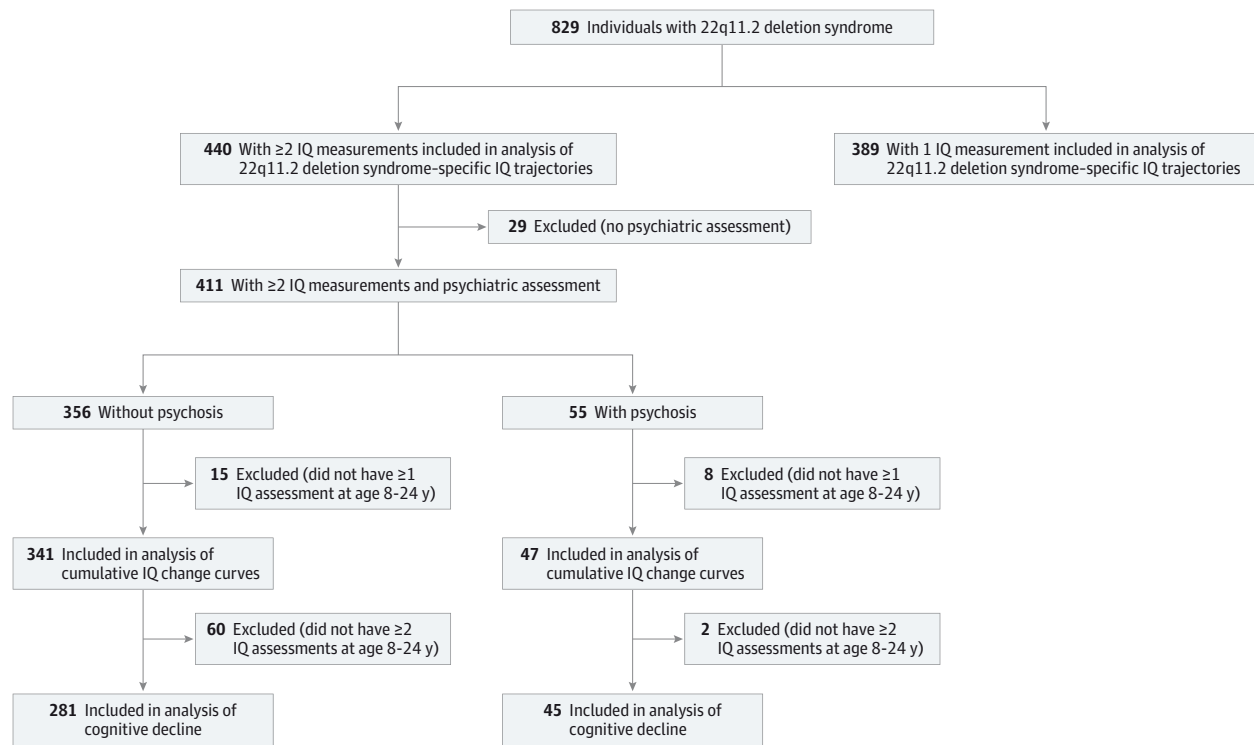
829 Individuals with 22q11.2 deletion syndrome

440 With ≥2 IQ measurements included in analysis of 22q11.2 deletion syndrome–specific IQ trajectories

389 With 1 IQ measurement included in analysis of 22q11.2 deletion syndrome–specific IQ trajectories

29 Excluded (no psychiatric assessment)

411 With ≥2 IQ measurements and psychiatric assessment

356 Without psychosis

15 Excluded (did not have ≥1 IQ assessment at age 8-24 y)

341 Included in analysis of cumulative IQ change curves

60 Excluded (did not have ≥2 IQ assessments at age 8-24 y)

281 Included in analysis of cognitive decline

55 With psychosis

8 Excluded (did not have ≥1 IQ assessment at age 8-24 y)

47 Included in analysis of cumulative IQ change curves

2 Excluded (did not have ≥2 IQ assessments at age 8-24 y)

45 Included in analysis of cognitive decline